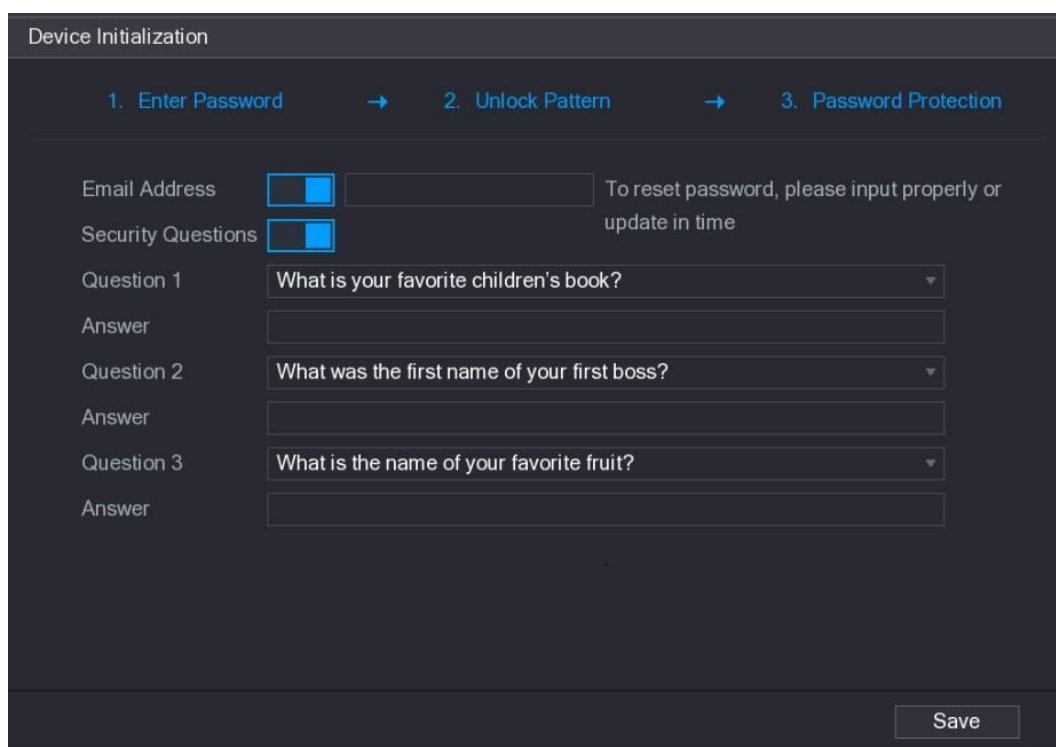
Device Initialization

1. Enter Password → 2. Unlock Pattern → 3. Password Protection

Email Address

To reset password, please input properly or update in time

Security Questions

Question 1 What is your favorite children's book?

Answer

Question 2 What was the first name of your first boss?

Answer

Question 3 What is the name of your favorite fruit?

Answer

Save